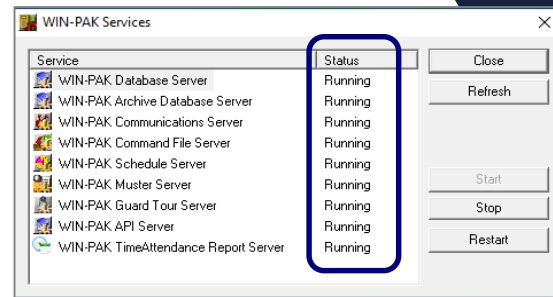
WIN-PAK Services

| Service | Status |
|---|---|
| WIN-PAK Database Server | Running |
| WIN-PAK Archive Database Server | Running |
| WIN-PAK Communications Server | Running |
| WIN-PAK Command File Server | Running |
| WIN-PAK Schedule Server | Running |
| WIN-PAK Muster Server | Running |
| WIN-PAK Guard Tour Server | Running |
| WIN-PAK API Server | Running |
| WIN-PAK TimeAttendance Report Server | Running |

Close
Refresh
Start
Stop
Restart